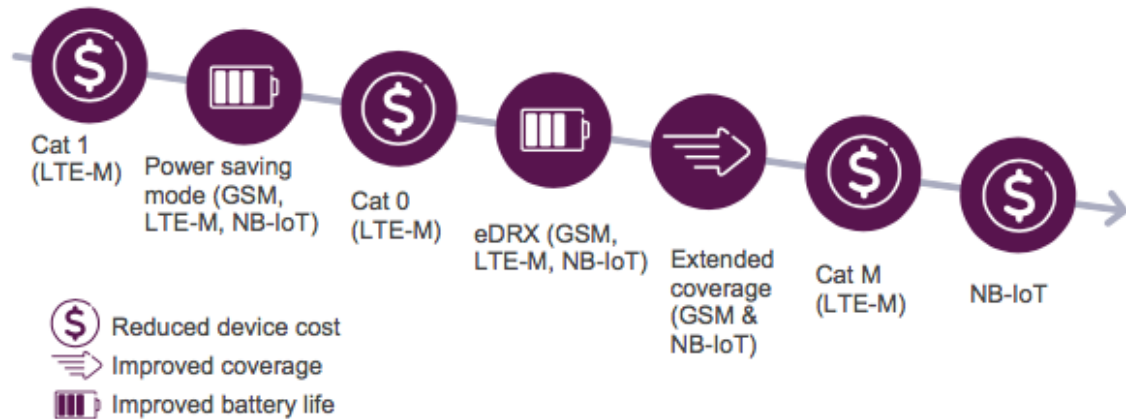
Cat 1 (LTE-M)

Power saving mode (GSM, LTE-M, NB-IoT)

Cat 0 (LTE-M)

eDRX (GSM, LTE-M, NB-IoT)

Extended coverage (GSM & NB-IoT)

Cat M (LTE-M)

NB-IoT

Reduced device cost
Improved coverage
Improved battery life